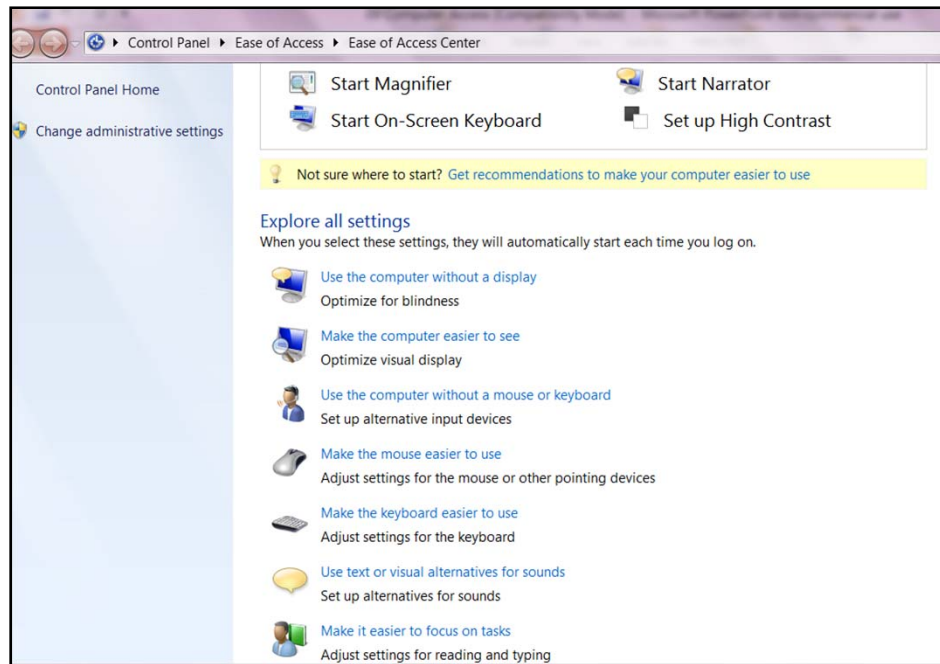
▸ Control Panel ▸ Ease of Access ▸ Ease of Access Center

Control Panel Home

Change administrative settings

Start Magnifier

Start Narrator

Start On-Screen Keyboard

Set up High Contrast

Not sure where to start? Get recommendations to make your computer easier to use

Explore all settings

When you select these settings, they will automatically start each time you log on.

Use the computer without a display
Optimize for blindness

Make the computer easier to see
Optimize visual display

Use the computer without a mouse or keyboard
Set up alternative input devices

Make the mouse easier to use
Adjust settings for the mouse or other pointing devices

Make the keyboard easier to use
Adjust settings for the keyboard

Use text or visual alternatives for sounds
Set up alternatives for sounds

Make it easier to focus on tasks
Adjust settings for reading and typing